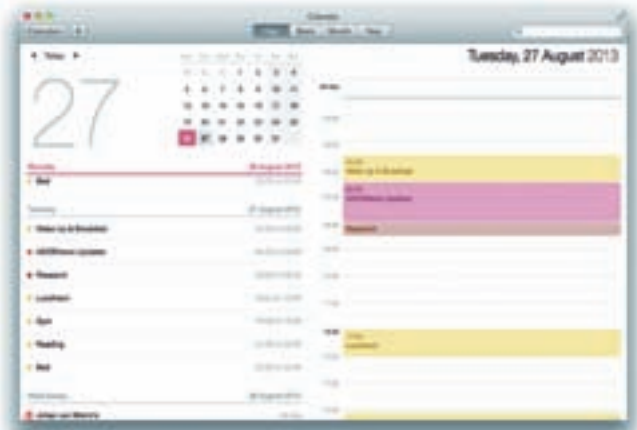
Calendar

Today

27

Tuesday, 27 August 2013

Monday

Bed

Tuesday

27 August 2013

Wake up & Breakfast

iOS/iPhone Update

Research

Lunchtime

Gym

Reading

Bed

Wednesday

28 August 2013

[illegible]

Wake up & Breakfast

iOS/iPhone Update

Research

Lunchtime